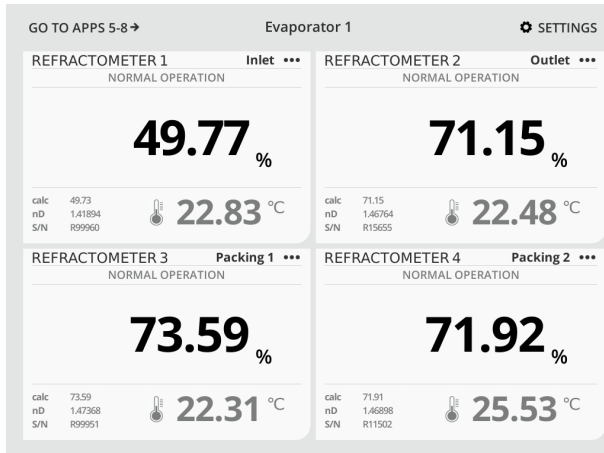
GO TO APPS 5-8 → Evaporator 1 SETTINGS

REFRACTOMETER 1 Inlet •••
NORMAL OPERATION

49.77 %

calc 49.73
nD 1.41894
S/N R99960

22.83 °C

REFRACTOMETER 2 Outlet •••
NORMAL OPERATION

71.15 %

calc 71.15
nD 1.46764
S/N R15655

22.48 °C

REFRACTOMETER 3 Packing 1 •••
NORMAL OPERATION

73.59 %

calc 73.59
nD 1.47368
S/N R99951

22.31 °C

REFRACTOMETER 4 Packing 2 •••
NORMAL OPERATION

71.92 %

calc 71.91
nD 1.46898
S/N R11502

25.53 °C